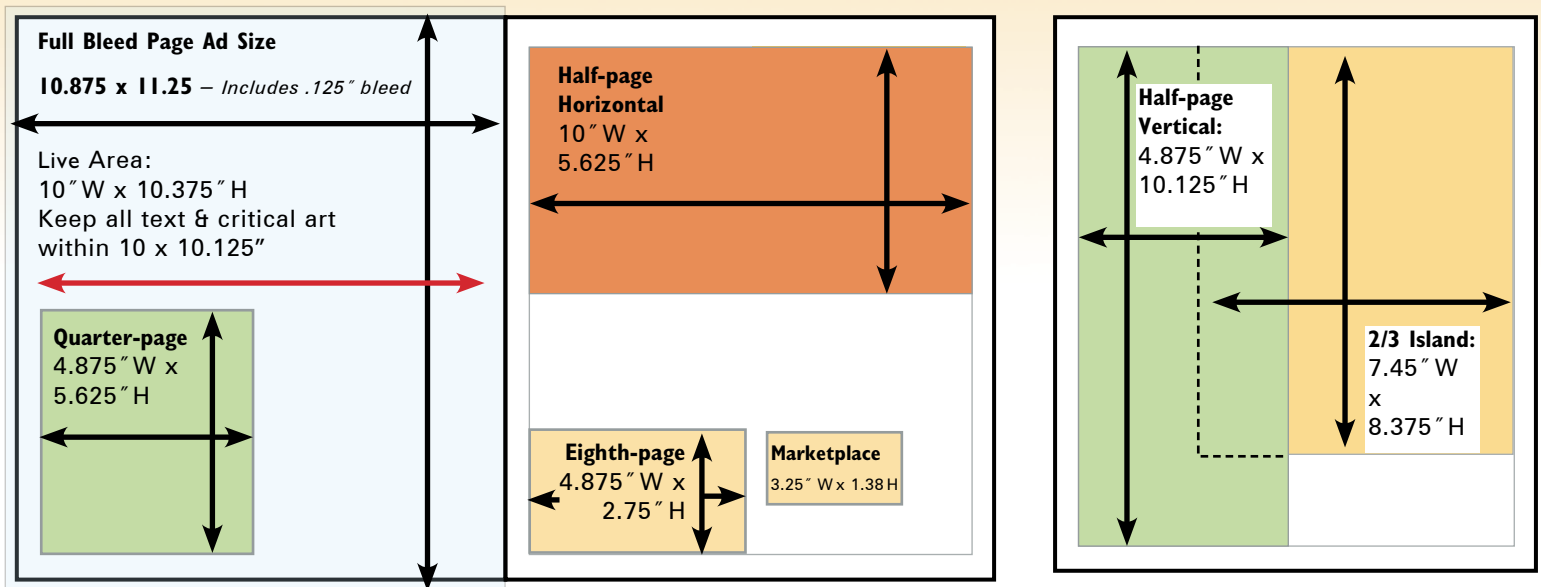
Full Bleed Page Ad Size

10.875 x 11.25 – Includes .125″ bleed

Live Area:
10″W x 10.375″H
Keep all text & critical art within 10 x 10.125″

Quarter-page
4.875″W x
5.625″H

Half-page Horizontal
10″W x
5.625″H

Eighth-page
4.875″W x
2.75″H

Marketplace
3.25″ W x 1.38 H

Half-page Vertical:
4.875″W x
10.125″H

2/3 Island:
7.45″W
x
8.375″H